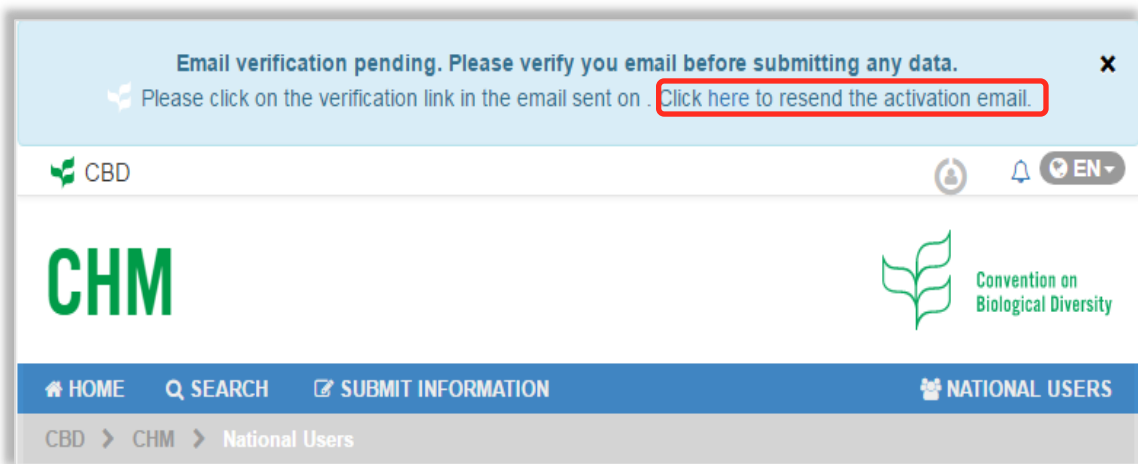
Email verification pending. Please verify you email before submitting any data.

Please click on the verification link in the email sent on . Click here to resend the activation email.

×

CBD

EN

CHM

Convention on Biological Diversity

HOME SEARCH SUBMIT INFORMATION NATIONAL USERS

CBD > CHM > National Users